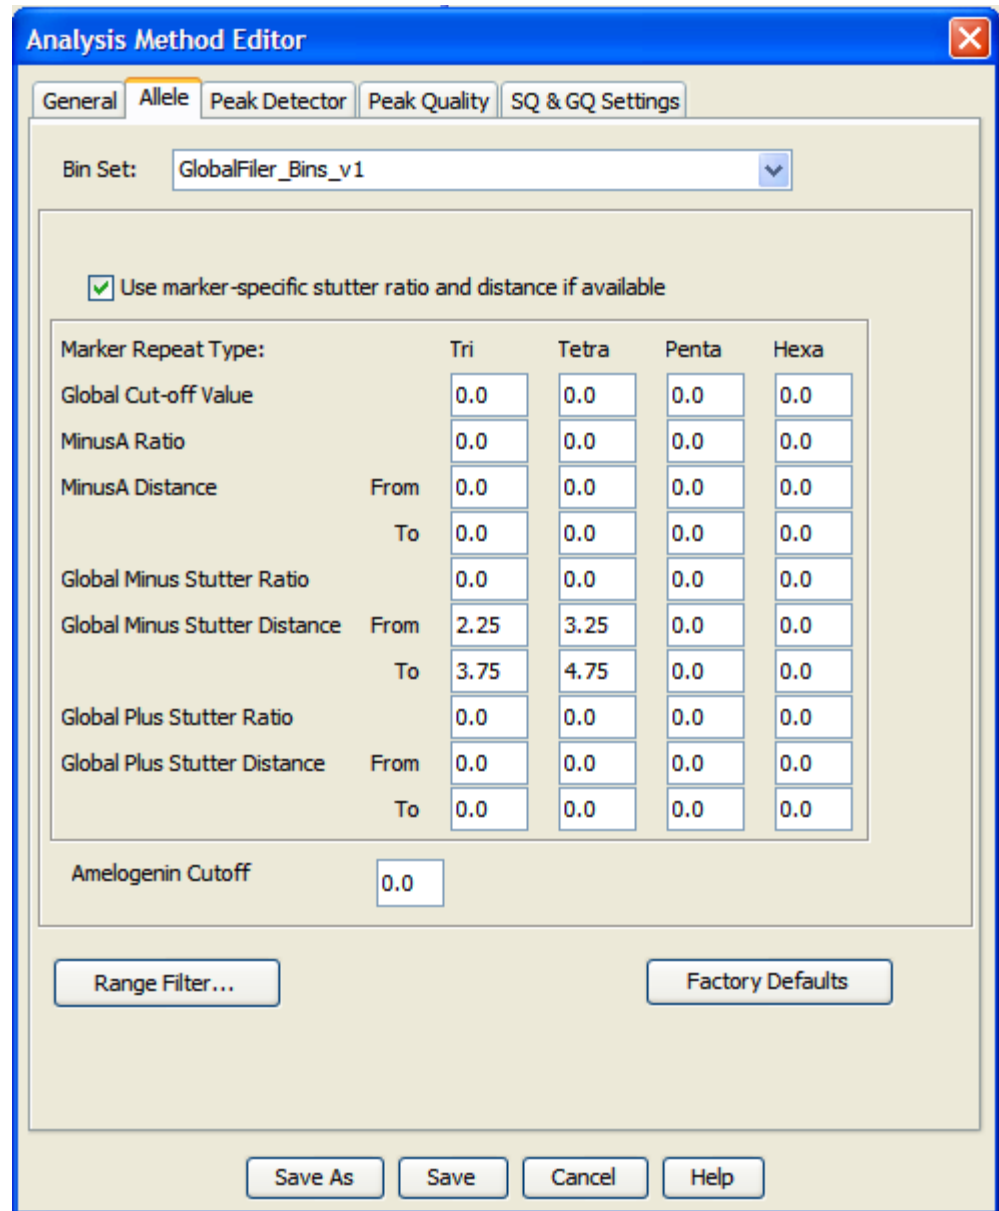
Analysis Method Editor

General | Allele | Peak Detector | Peak Quality | SQ & GQ Settings

Bin Set: GlobalFiler_Bins_v1

Use marker-specific stutter ratio and distance if available

| Marker Repeat Type: | | Tri | Tetra | Penta | Hexa |
|---|---|---|---|---|---|
| Global Cut-off Value | | 0.0 | 0.0 | 0.0 | 0.0 |
| MinusA Ratio | | 0.0 | 0.0 | 0.0 | 0.0 |
| MinusA Distance | From | 0.0 | 0.0 | 0.0 | 0.0 |
| | To | 0.0 | 0.0 | 0.0 | 0.0 |
| Global Minus Stutter Ratio | | 0.0 | 0.0 | 0.0 | 0.0 |
| Global Minus Stutter Distance | From | 2.25 | 3.25 | 0.0 | 0.0 |
| | To | 3.75 | 4.75 | 0.0 | 0.0 |
| Global Plus Stutter Ratio | | 0.0 | 0.0 | 0.0 | 0.0 |
| Global Plus Stutter Distance | From | 0.0 | 0.0 | 0.0 | 0.0 |
| | To | 0.0 | 0.0 | 0.0 | 0.0 |

Amelogenin Cutoff 0.0

Range Filter...

Factory Defaults

Save As | Save | Cancel | Help